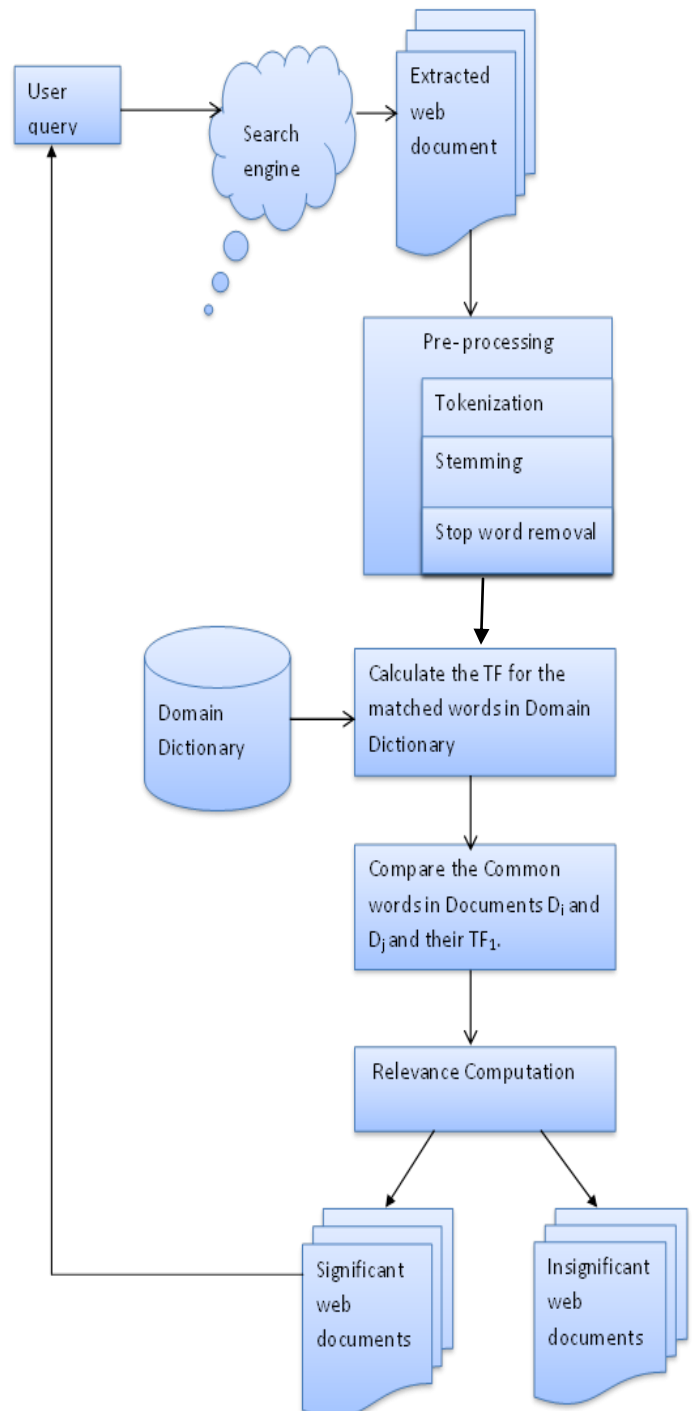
User query

Search engine

Extracted web document

Pre-processing

Tokenization

Stemming

Stop word removal

Domain Dictionary

Calculate the TF for the matched words in Domain Dictionary

Compare the Common words in Documents $D_i$ and $D_j$ and their $TF_1$.

Relevance Computation

Significant web documents

Insignificant web documents